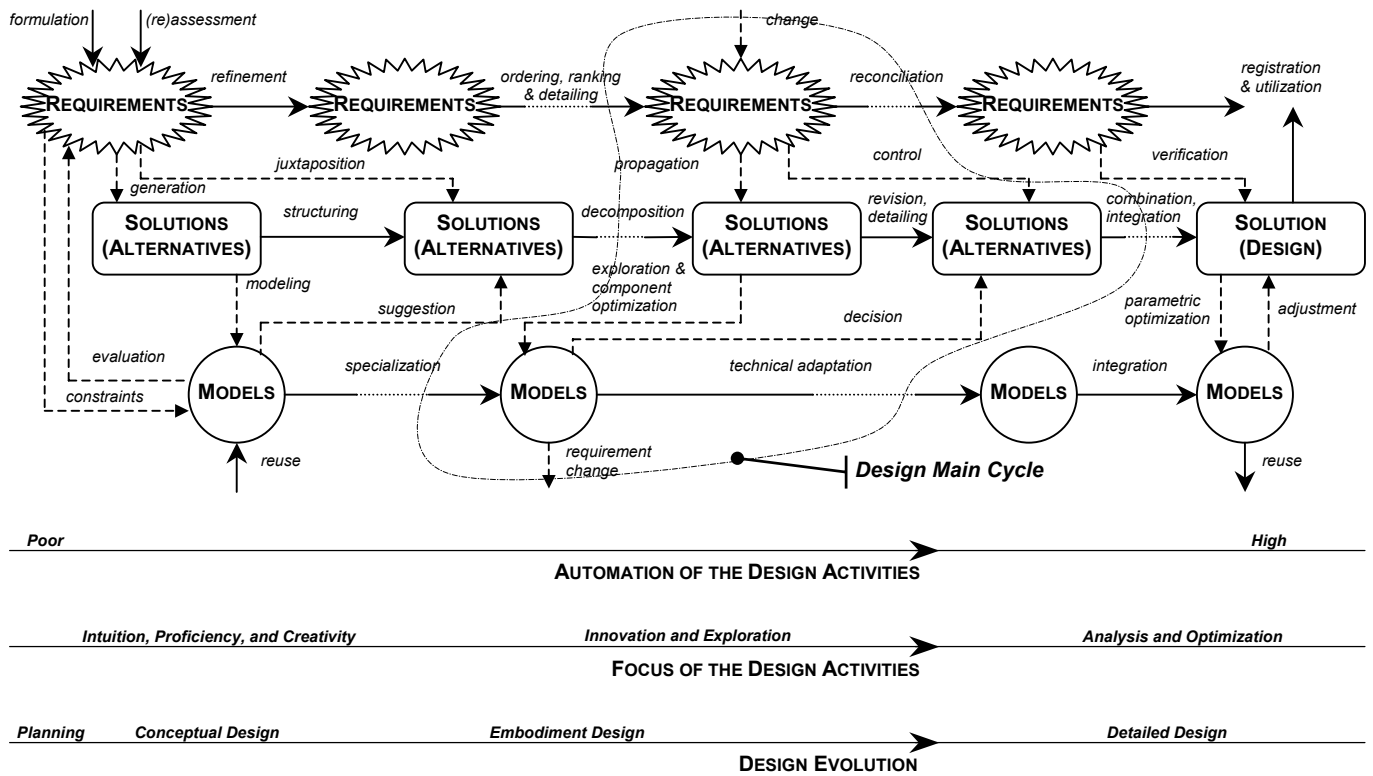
formulation
(re)assessment
change
refinement
ordering, ranking & detailing
reconciliation
registration & utilization
REQUIREMENTS
REQUIREMENTS
REQUIREMENTS
REQUIREMENTS
juxtaposition
propagation
control
verification
generation
SOLUTIONS (ALTERNATIVES)
structuring
SOLUTIONS (ALTERNATIVES)
decomposition
SOLUTIONS (ALTERNATIVES)
revision, detailing
SOLUTIONS (ALTERNATIVES)
combination, integration
SOLUTION (DESIGN)
modeling
suggestion
exploration & component optimization
decision
parametric optimization
adjustment
evaluation
MODELS
specialization
MODELS
technical adaptation
MODELS
integration
MODELS
constraints
reuse
requirement change
Design Main Cycle
reuse

Poor
High
AUTOMATION OF THE DESIGN ACTIVITIES

Intuition, Proficiency, and Creativity
Innovation and Exploration
Analysis and Optimization
FOCUS OF THE DESIGN ACTIVITIES

Planning
Conceptual Design
Embodiment Design
Detailed Design
DESIGN EVOLUTION